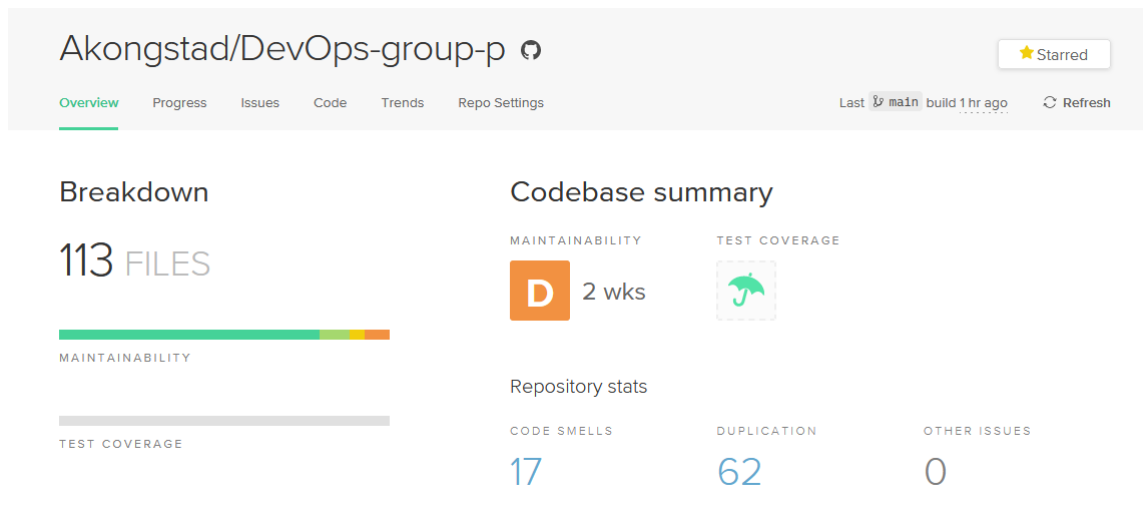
Akongstad/DevOps-group-p

Starred

Overview Progress Issues Code Trends Repo Settings

Last main build 1 hr ago

Refresh

Breakdown

113 FILES

MAINTAINABILITY

TEST COVERAGE

Codebase summary

MAINTAINABILITY

D 2 wks

TEST COVERAGE

Repository stats

CODE SMELLS

17

DUPLICATION

62

OTHER ISSUES

0